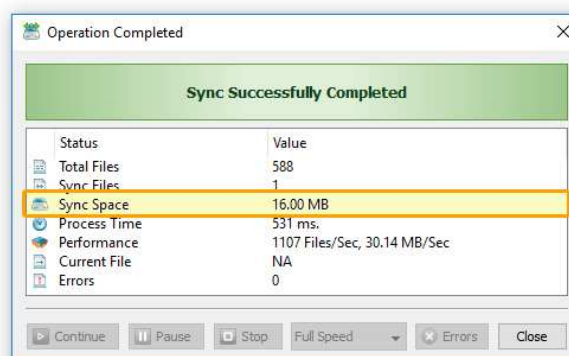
Operation Completed

Sync Successfully Completed

| Status | Value |
|---|---|
| Total Files | 588 |
| Sync Files | 1 |
| Sync Space | 16.00 MB |
| Process Time | 531 ms. |
| Performance | 1107 Files/Sec, 30.14 MB/Sec |
| Current File | NA |
| Errors | 0 |

Continue Pause Stop Full Speed Errors Close